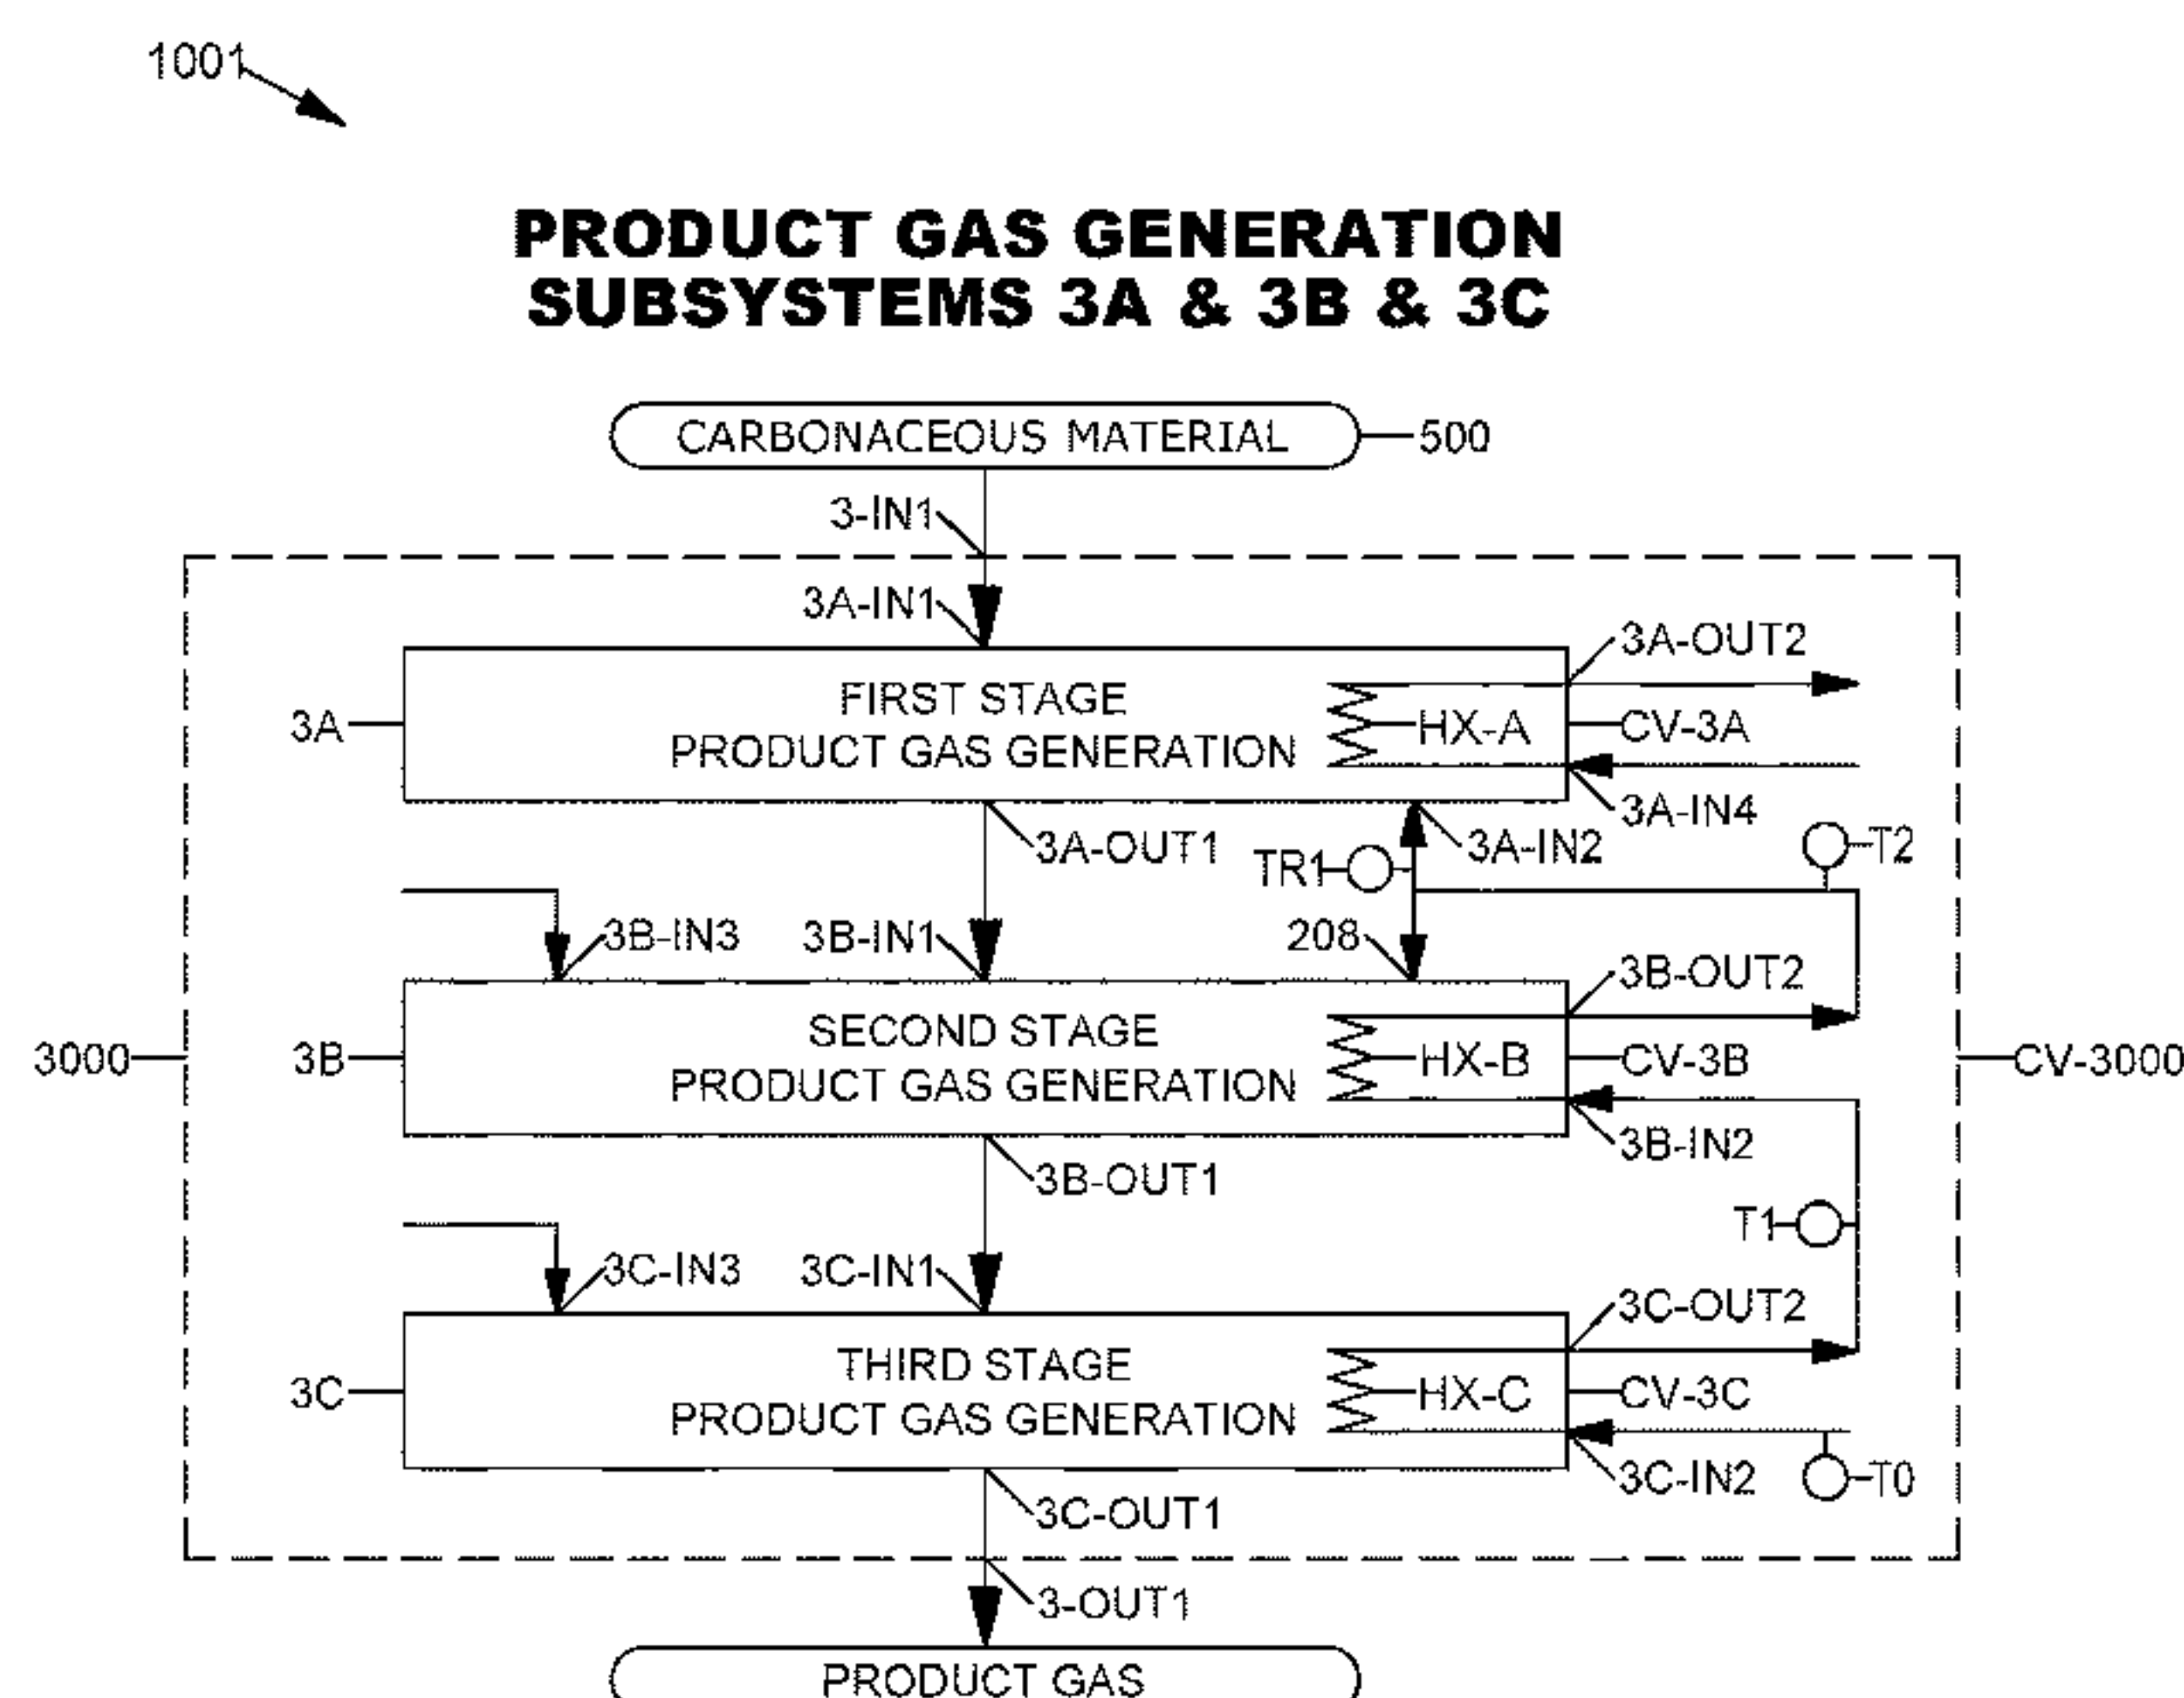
1001

PRODUCT GAS GENERATION
SUBSYSTEMS 3A & 3B & 3C

CARBONACEOUS MATERIAL
500
3-IN1
3A-IN1
3A-OUT2
3A
FIRST STAGE
PRODUCT GAS GENERATION
HX-A
CV-3A
3A-IN4
3A-OUT1
TR1
3A-IN2
T2
3B-IN3
3B-IN1
208
3B-OUT2
3000
3B
SECOND STAGE
PRODUCT GAS GENERATION
HX-B
CV-3B
CV-3000
3B-IN2
3B-OUT1
T1
3C-IN3
3C-IN1
3C-OUT2
3C
THIRD STAGE
PRODUCT GAS GENERATION
HX-C
CV-3C
3C-IN2
T0
3C-OUT1
3-OUT1
PRODUCT GAS